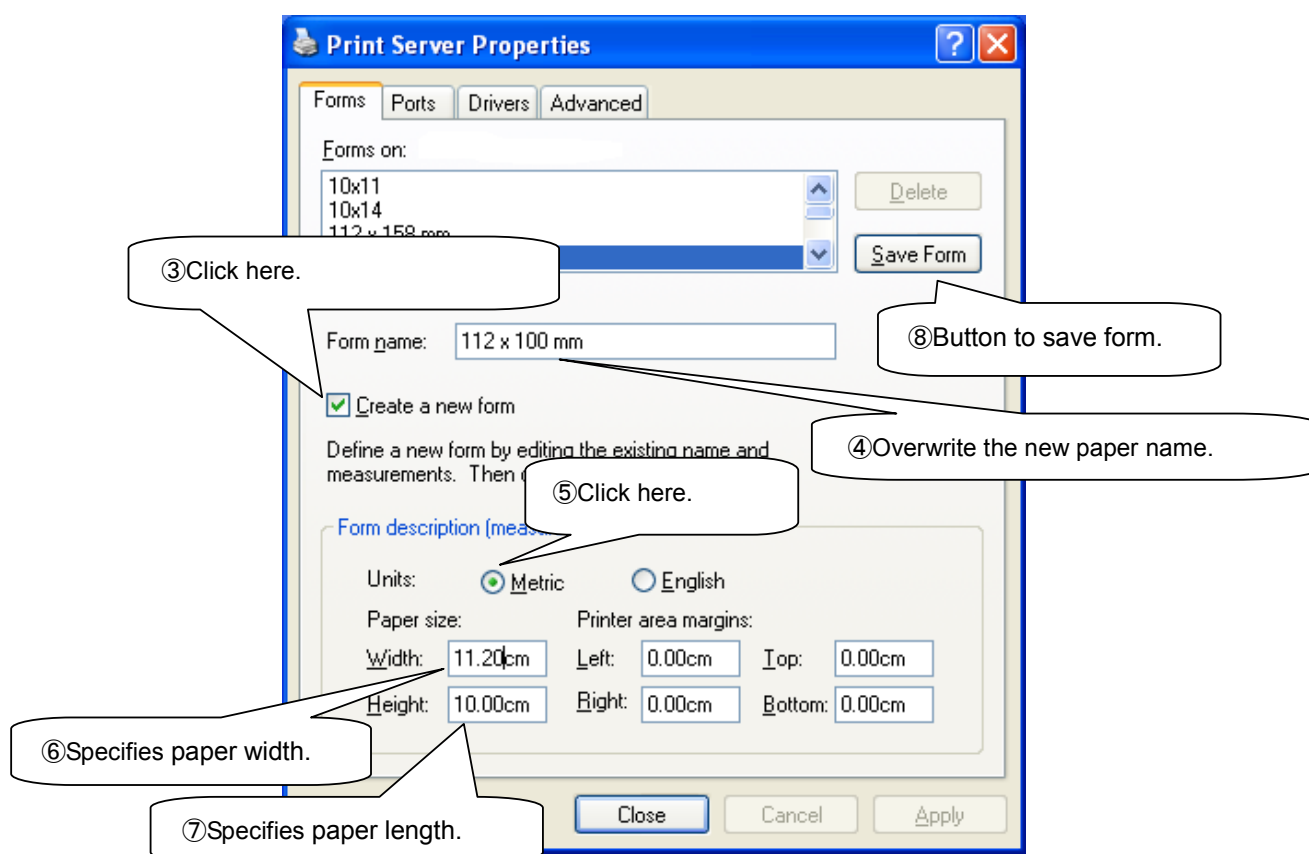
Print Server Properties

Forms | Ports | Drivers | Advanced

Forms on:

10x11
10x14
112 x 158 mm

Delete

Save Form

③Click here.

⑧Button to save form.

Form name: 112 x 100 mm

Create a new form

④Overwrite the new paper name.

Define a new form by editing the existing name and measurements. Then c

⑤Click here.

Form description (meas

Units: Metric English

Paper size:
Width: 11.20cm
Height: 10.00cm

Printer area margins:
Left: 0.00cm Top: 0.00cm
Right: 0.00cm Bottom: 0.00cm

⑥Specifies paper width.

⑦Specifies paper length.

Close Cancel Apply